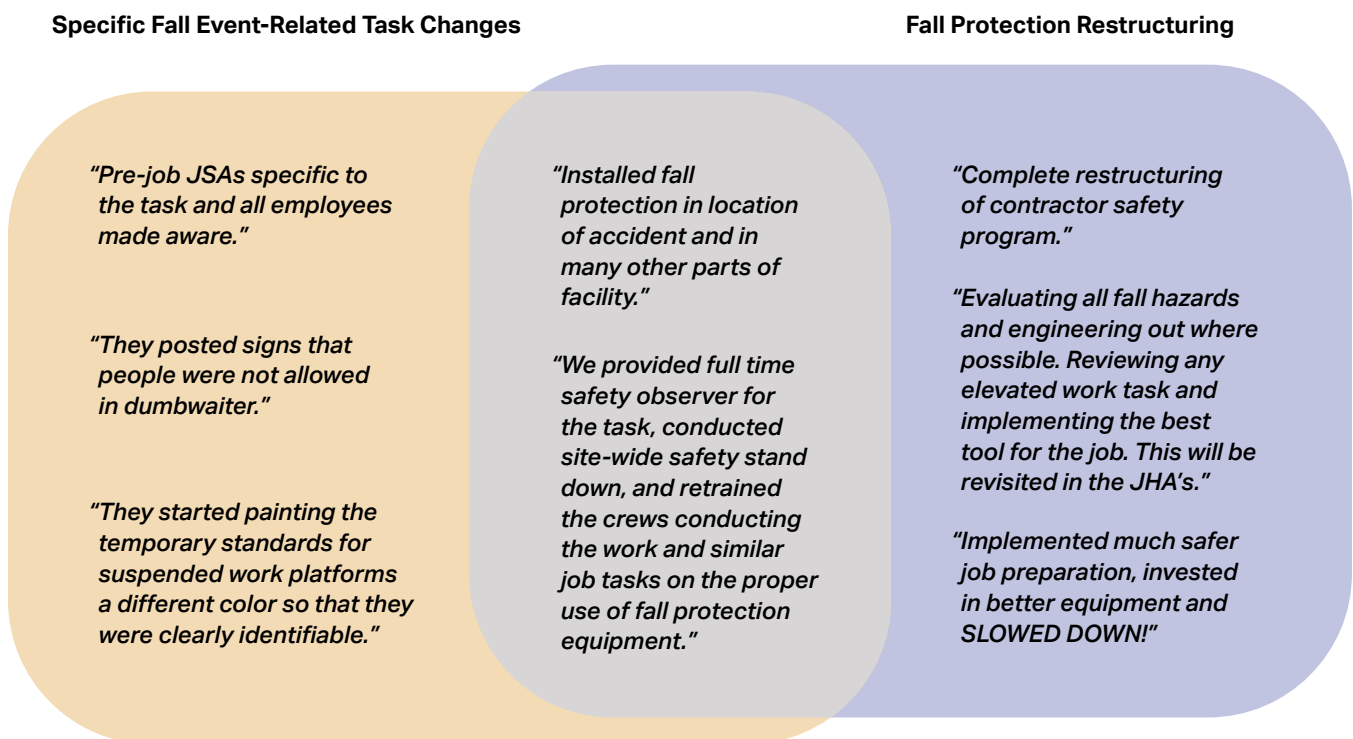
Specific Fall Event-Related Task Changes

Fall Protection Restructuring

“Pre-job JSAs specific to the task and all employees made aware.”

“They posted signs that people were not allowed in dumbwaiter.”

“They started painting the temporary standards for suspended work platforms a different color so that they were clearly identifiable.”

“Installed fall protection in location of accident and in many other parts of facility.”

“We provided full time safety observer for the task, conducted site-wide safety stand down, and retrained the crews conducting the work and similar job tasks on the proper use of fall protection equipment.”

“Complete restructuring of contractor safety program.”

“Evaluating all fall hazards and engineering out where possible. Reviewing any elevated work task and implementing the best tool for the job. This will be revisited in the JHA’s.”

“Implemented much safer job preparation, invested in better equipment and SLOWED DOWN!”